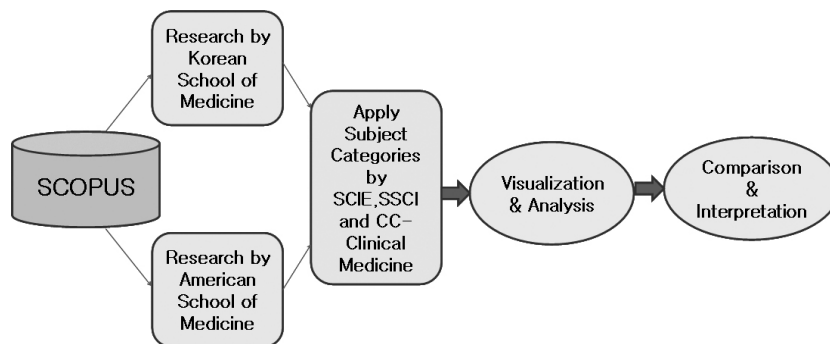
SCOPUS

Research by Korean School of Medicine

Research by American School of Medicine

Apply Subject Categories by SCIE,SSCI and CC-Clinical Medicine

Visualization & Analysis

Comparison & Interpretation